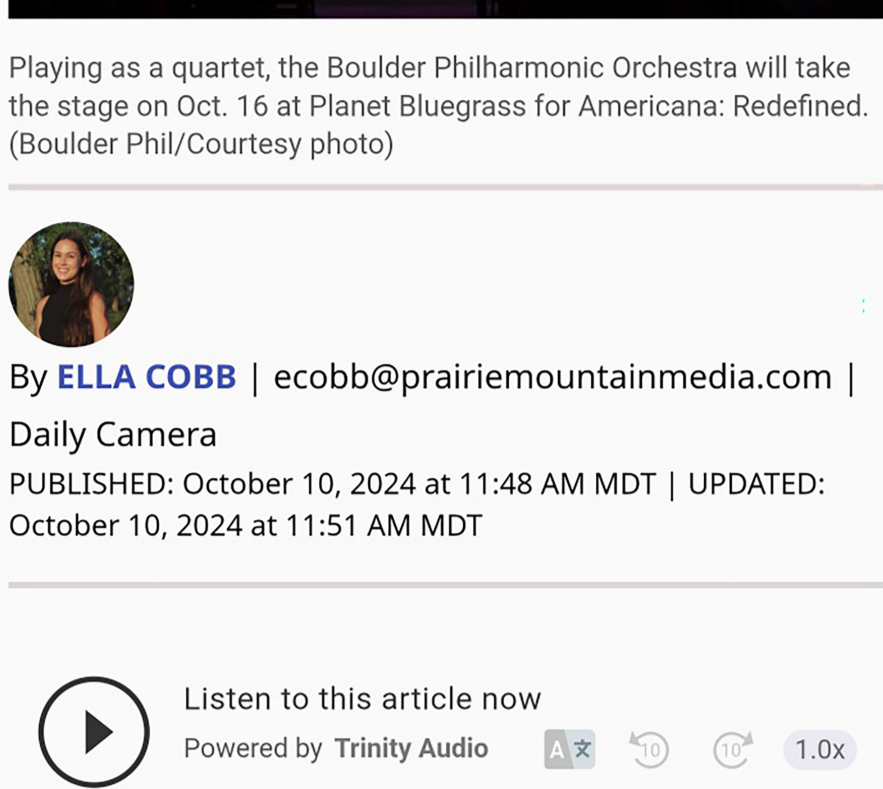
Playing as a quartet, the Boulder Philharmonic Orchestra will take the stage on Oct. 16 at Planet Bluegrass for Americana: Redefined. (Boulder Phil/Courtesy photo)

By ELLA COBB | ecobb@prairiemountainmedia.com | Daily Camera

PUBLISHED: October 10, 2024 at 11:48 AM MDT | UPDATED: October 10, 2024 at 11:51 AM MDT

Listen to this article now

Powered by Trinity Audio

10 10 1.0x